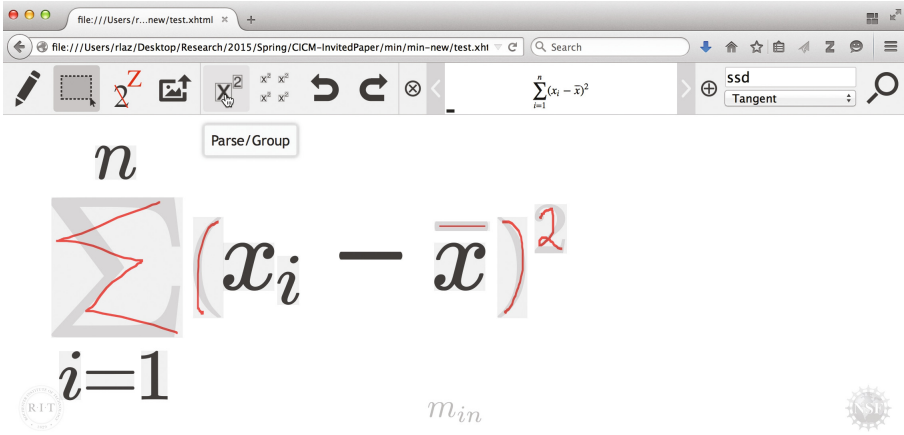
file:///Users/r...new/test.xhtml ×

file:///Users/rlaz/Desktop/Research/2015/Spring/CICM-InvitedPaper/min/min-new/test.xht

Search

$\sum_{i=1}^{n}(x_i - \bar{x})^2$

ssd

Tangent

Parse/Group

$n$

$\sum$ $(x_i - \bar{x})^2$

$i=1$

R·I·T

$m_{in}$